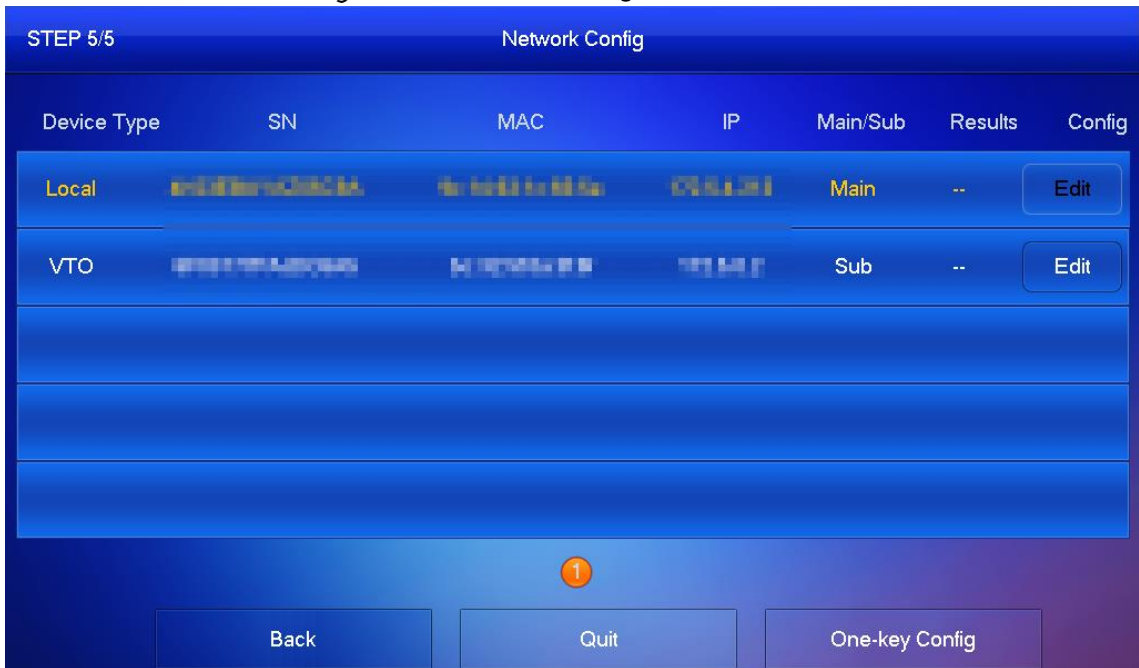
STEP 5/5

Network Config

| Device Type | SN | MAC | IP | Main/Sub | Results | Config |
|---|---|---|---|---|---|---|
| Local | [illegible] | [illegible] | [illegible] | Main | -- | Edit |
| VTO | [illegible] | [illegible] | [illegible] | Sub | -- | Edit |
| | | | | | | |
| | | | | | | |
| | | | | | | |

1

Back

Quit

One-key Config